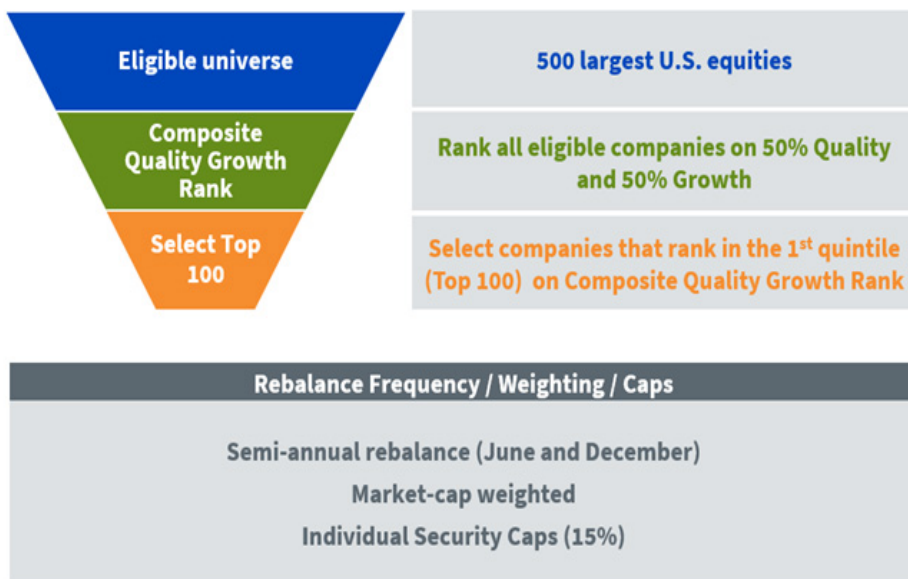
Eligible universe

500 largest U.S. equities

Composite Quality Growth Rank

Rank all eligible companies on 50% Quality and 50% Growth

Select Top 100

Select companies that rank in the 1$^{st}$ quintile (Top 100) on Composite Quality Growth Rank

Rebalance Frequency / Weighting / Caps

Semi-annual rebalance (June and December)

Market-cap weighted

Individual Security Caps (15%)